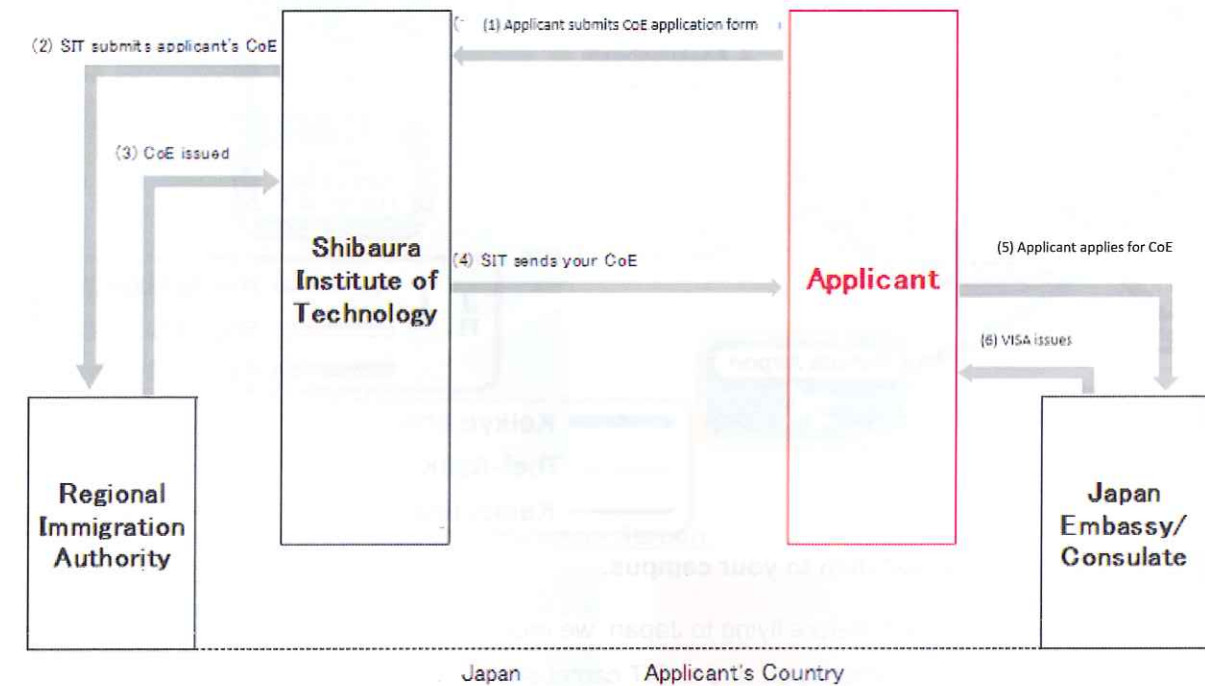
(1) Applicant submits CoE application form

(2) SIT submits applicant's CoE

(3) CoE issued

Shibaura Institute of Technology

(4) SIT sends your CoE

Applicant

(5) Applicant applies for CoE

(6) VISA issues

Regional Immigration Authority

Japan Embassy/ Consulate

Japan

Applicant's Country